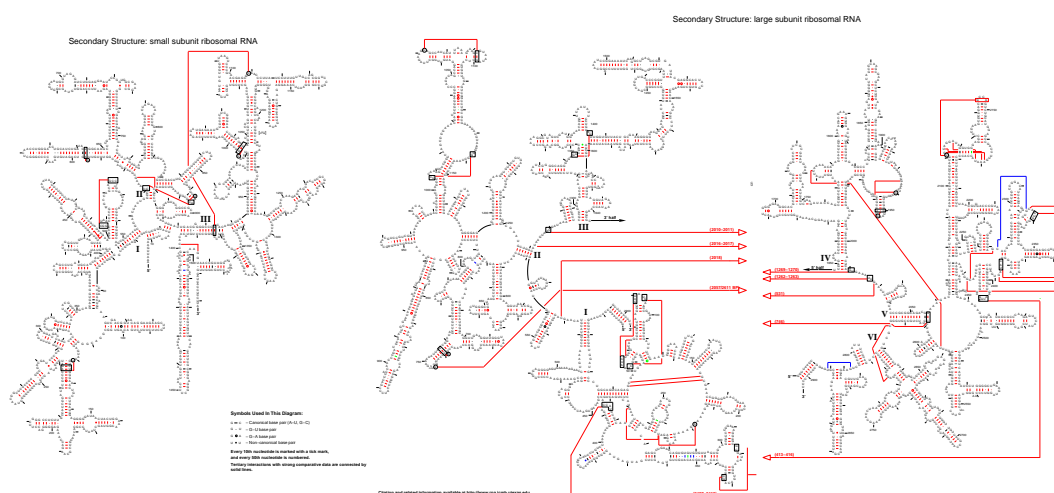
Secondary Structure: small subunit ribosomal RNA

Secondary Structure: large subunit ribosomal RNA

II

III

I

Symbols Used In This Diagram:
– Canonical base pair (A-U, G-C)
– G-U base pair
– G-A base pair
– Non-canonical base pair
Every 10th nucleotide is marked with a tick mark, and every 50th nucleotide is numbered.
Tertiary interactions with strong comparative data are connected by solid lines.

3' half

III

(2010–2011)

(2016–2017)

(2019)

II

(2007/2011/ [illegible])

I

IV

(1169–1275)

(1262–1263)

5' half

(837)

(748)

V

VI

(473–476)

3'

5'

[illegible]